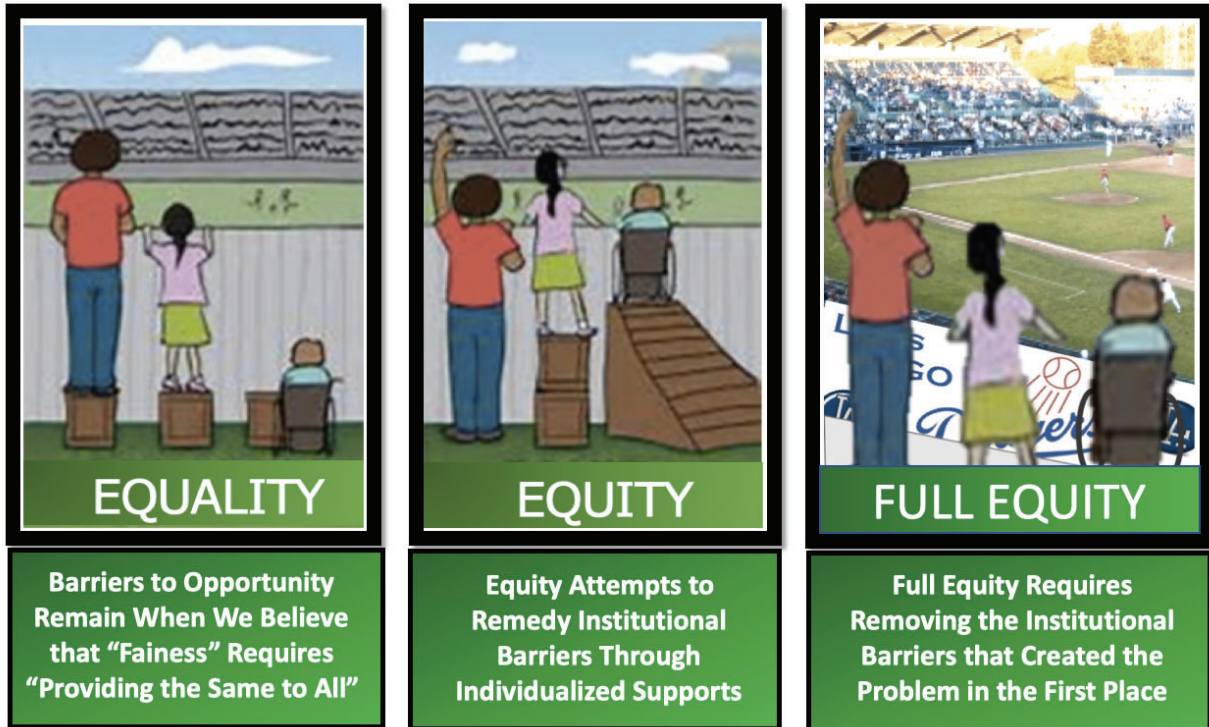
EQUALITY

Barriers to Opportunity Remain When We Believe that “Fainess” Requires “Providing the Same to All”

EQUITY

Equity Attempts to Remedy Institutional Barriers Through Individualized Supports

L
GO

FULL EQUITY

Full Equity Requires Removing the Institutional Barriers that Created the Problem in the First Place